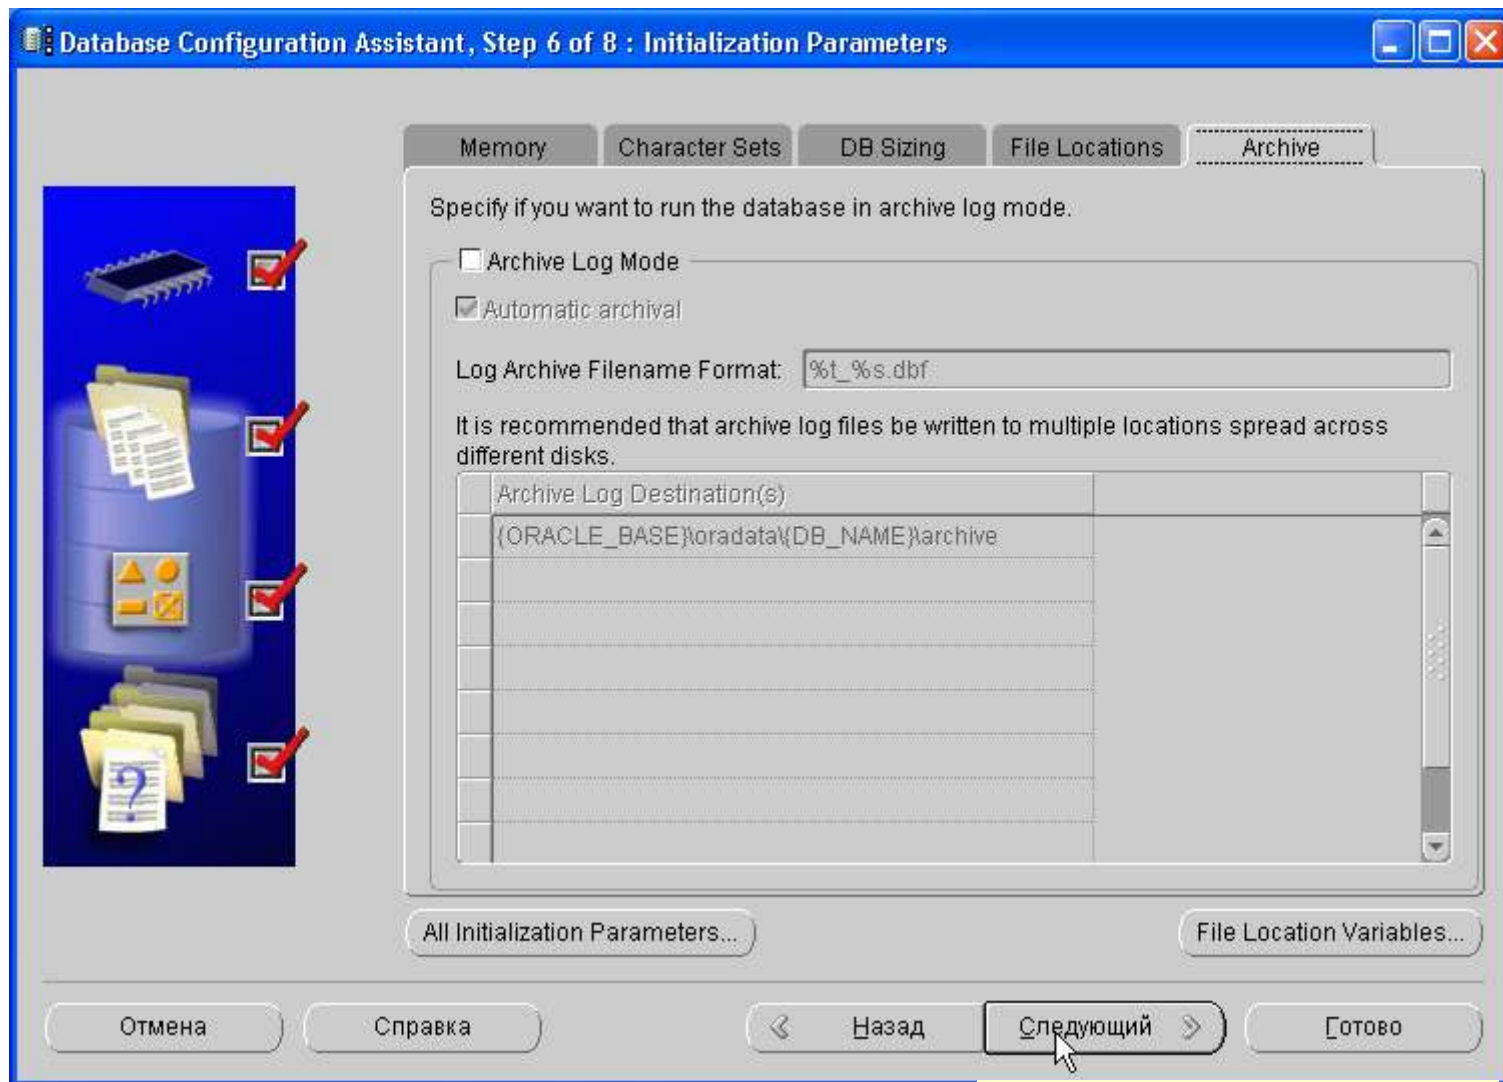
Database Configuration Assistant, Step 6 of 8 : Initialization Parameters

Memory | Character Sets | DB Sizing | File Locations | Archive

Specify if you want to run the database in archive log mode.

Archive Log Mode

Automatic archival

Log Archive Filename Format: %t_%s.dbf

It is recommended that archive log files be written to multiple locations spread across different disks.

| Archive Log Destination(s) |
|---|
| {ORACLE_BASE}\oradata\{DB_NAME}\archive |

All Initialization Parameters...

File Location Variables...

Отмена

Справка

Назад

Следующий

Готово